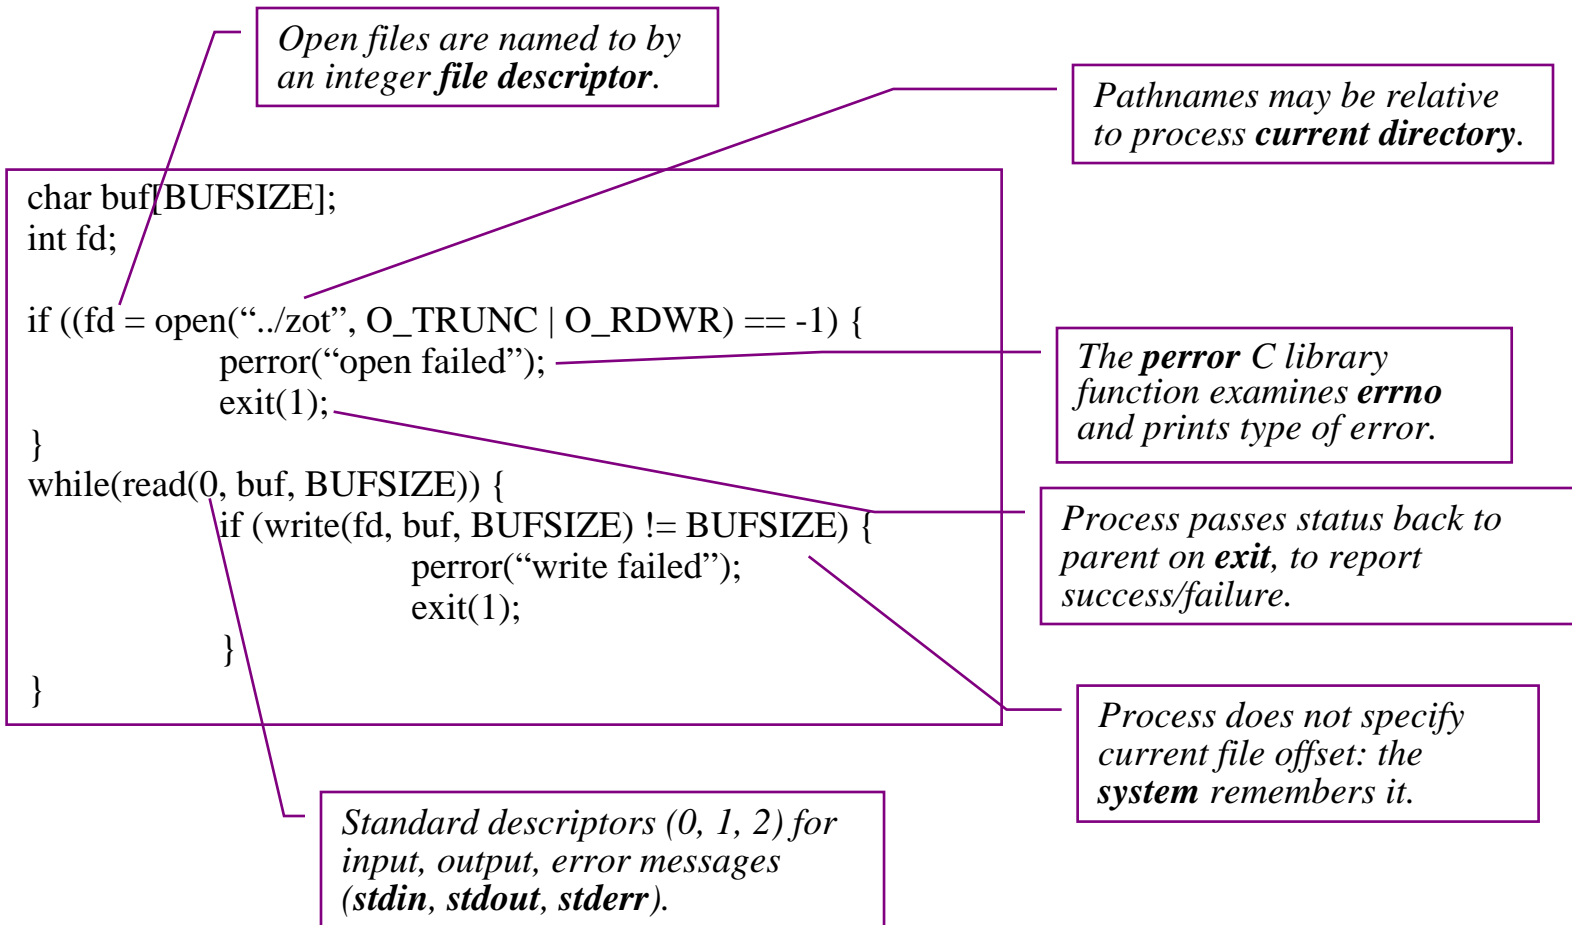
Open files are named to by an integer file descriptor.

Pathnames may be relative to process current directory.

char buf[BUFSIZE];
int fd;

if ((fd = open("../zot", O_TRUNC | O_RDWR) == -1) {
perror("open failed");
exit(1);
}
while(read(0, buf, BUFSIZE)) {
if (write(fd, buf, BUFSIZE) != BUFSIZE) {
perror("write failed");
exit(1);
}
}

The perror C library function examines errno and prints type of error.

Process passes status back to parent on exit, to report success/failure.

Process does not specify current file offset: the system remembers it.

Standard descriptors (0, 1, 2) for input, output, error messages (stdin, stdout, stderr).